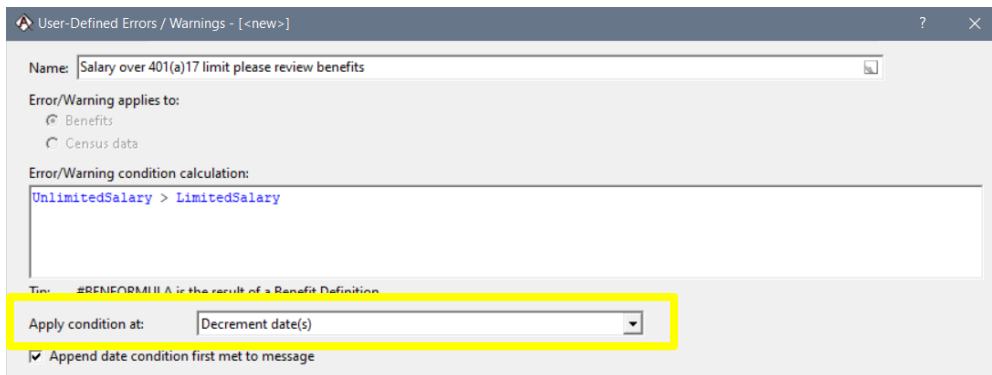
User-Defined Errors / Warnings - [<new>]

?

Name: Salary over 401(a)17 limit please review benefits

Error/Warning applies to:

Benefits

Census data

Error/Warning condition calculation:

UnlimitedSalary > LimitedSalary

Tip: #BENFORMULA is the result of a Benefit Definition

Apply condition at: Decrement date(s)

Append date condition first met to message